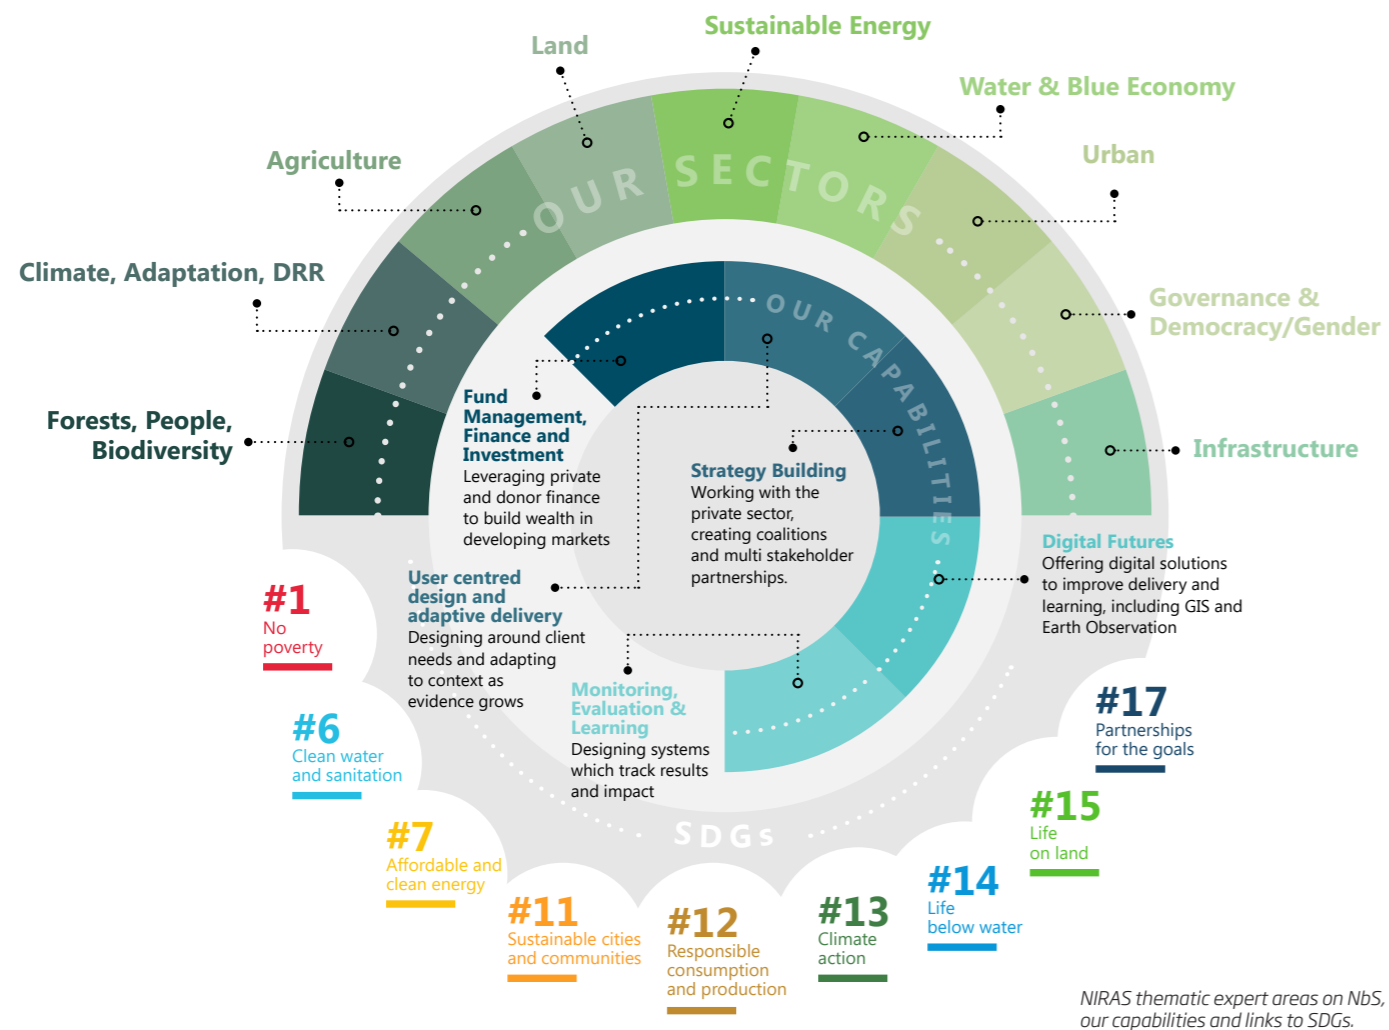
Sustainable Energy

Land

Water & Blue Economy

Urban

Agriculture

Climate, Adaptation, DRR

Governance & Democracy/Gender

Forests, People, Biodiversity

Infrastructure

OUR SECTORS

OUR CAPABILITIES

Fund Management, Finance and Investment
Leveraging private and donor finance to build wealth in developing markets

Strategy Building
Working with the private sector, creating coalitions and multi stakeholder partnerships.

Digital Futures
Offering digital solutions to improve delivery and learning, including GIS and Earth Observation

User centred design and adaptive delivery
Designing around client needs and adapting to context as evidence grows

Monitoring, Evaluation & Learning
Designing systems which track results and impact

SDGs

#1
No poverty

#6
Clean water and sanitation

#7
Affordable and clean energy

#11
Sustainable cities and communities

#12
Responsible consumption and production

#13
Climate action

#14
Life below water

#15
Life on land

#17
Partnerships for the goals

NIRAS thematic expert areas on NbS, our capabilities and links to SDGs.